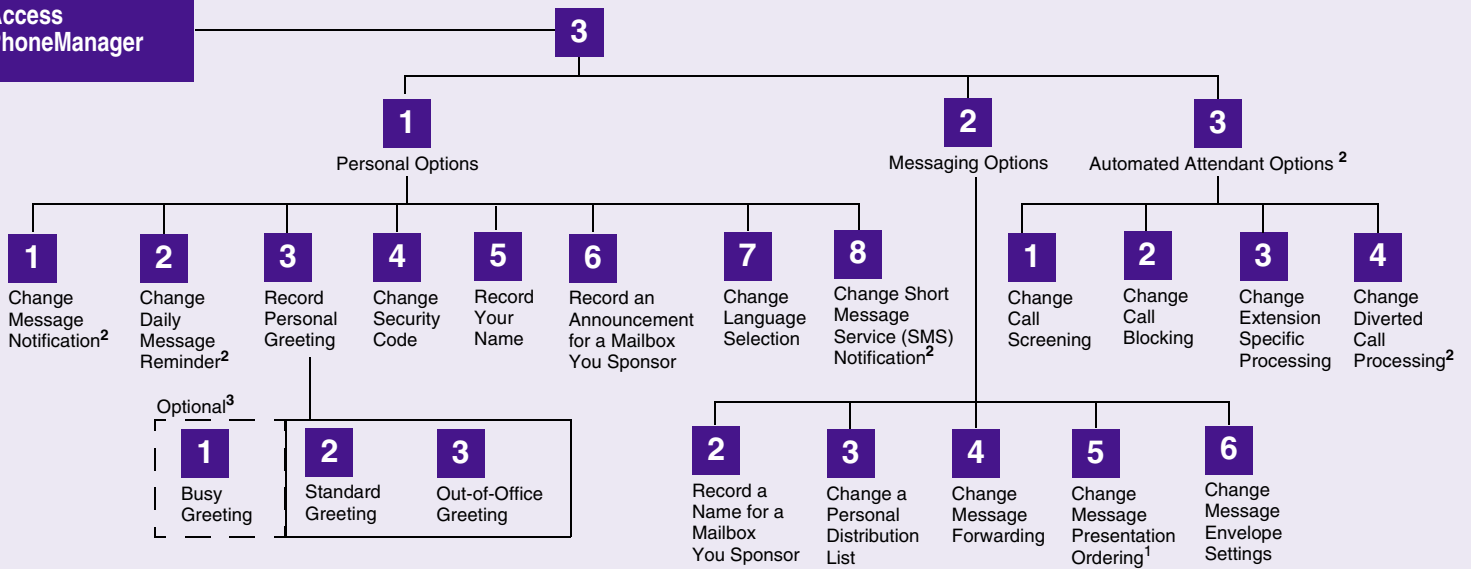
ccess
honeManager

3

1
Personal Options

2
Messaging Options

3
Automated Attendant Options $^2$

1
Change Message Notification$^2$

2
Change Daily Message Reminder$^2$

3
Record Personal Greeting

4
Change Security Code

5
Record Your Name

6
Record an Announcement for a Mailbox You Sponsor

7
Change Language Selection

8
Change Short Message Service (SMS) Notification$^2$

1
Change Call Screening

2
Change Call Blocking

3
Change Extension Specific Processing

4
Change Diverted Call Processing$^2$

Optional$^3$

1
Busy Greeting

2
Standard Greeting

3
Out-of-Office Greeting

2
Record a Name for a Mailbox You Sponsor

3
Change a Personal Distribution List

4
Change Message Forwarding

5
Change Message Presentation Ordering$^1$

6
Change Message Envelope Settings